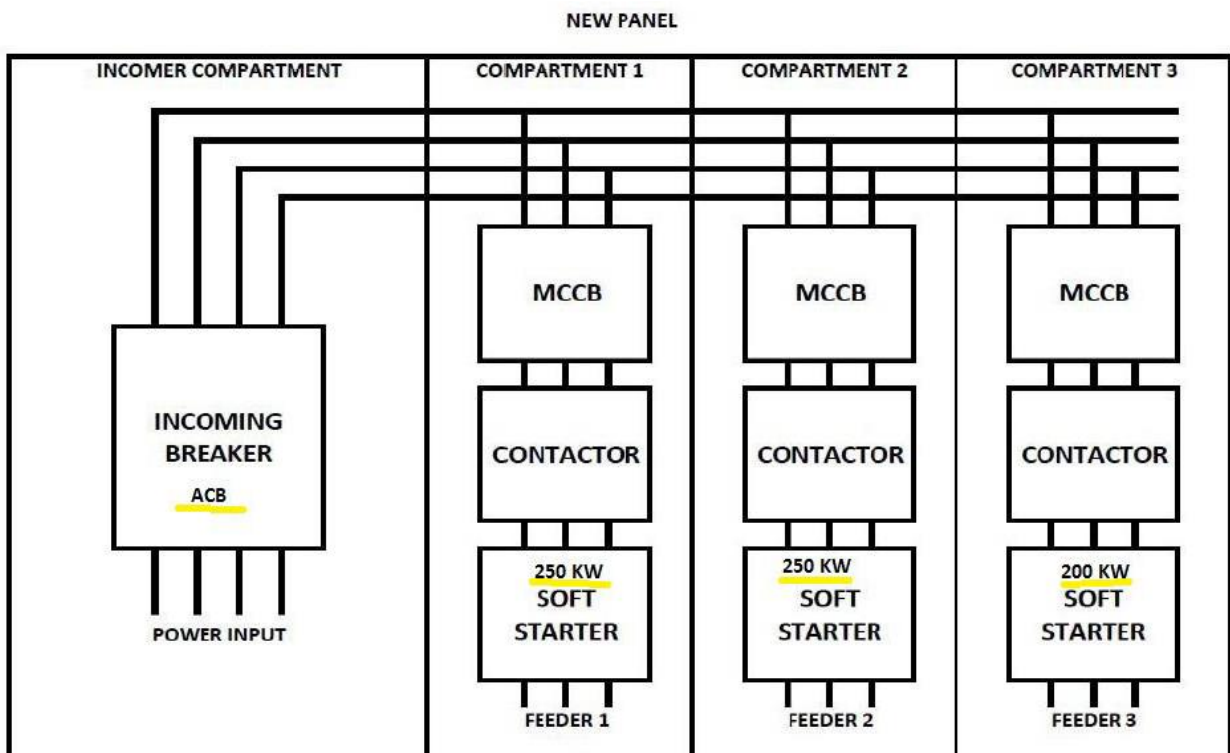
NEW PANEL

INCOMER COMPARTMENT

INCOMING BREAKER
ACB

POWER INPUT

COMPARTMENT 1

MCCB

CONTACTOR

250 KW
SOFT STARTER

FEEDER 1

COMPARTMENT 2

MCCB

CONTACTOR

250 KW
SOFT STARTER

FEEDER 2

COMPARTMENT 3

MCCB

CONTACTOR

200 KW
SOFT STARTER

FEEDER 3